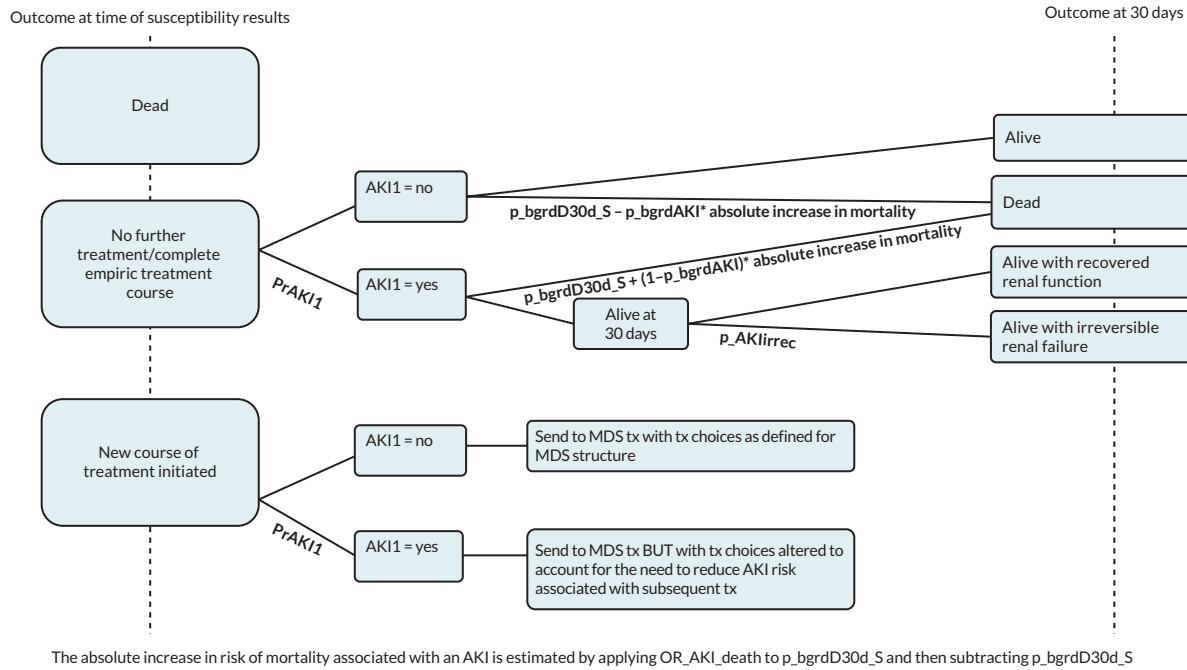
Outcome at time of susceptibility results

Outcome at 30 days

Dead

No further treatment/complete empiric treatment course

AKI1 = no

Alive

Dead

p_bgrdD30d_S – p_bgrdAKI* absolute increase in mortality

PrAKI1

AKI1 = yes

p_bgrdD30d_S + (1–p_bgrdAKI)* absolute increase in mortality

Alive with recovered renal function

Alive at 30 days

Alive with irreversible renal failure

p_AKIirrec

New course of treatment initiated

AKI1 = no

Send to MDS tx with tx choices as defined for MDS structure

PrAKI1

AKI1 = yes

Send to MDS tx BUT with tx choices altered to account for the need to reduce AKI risk associated with subsequent tx

The absolute increase in risk of mortality associated with an AKI is estimated by applying OR_AKI_death to p_bgrdD30d_S and then subtracting p_bgrdD30d_S